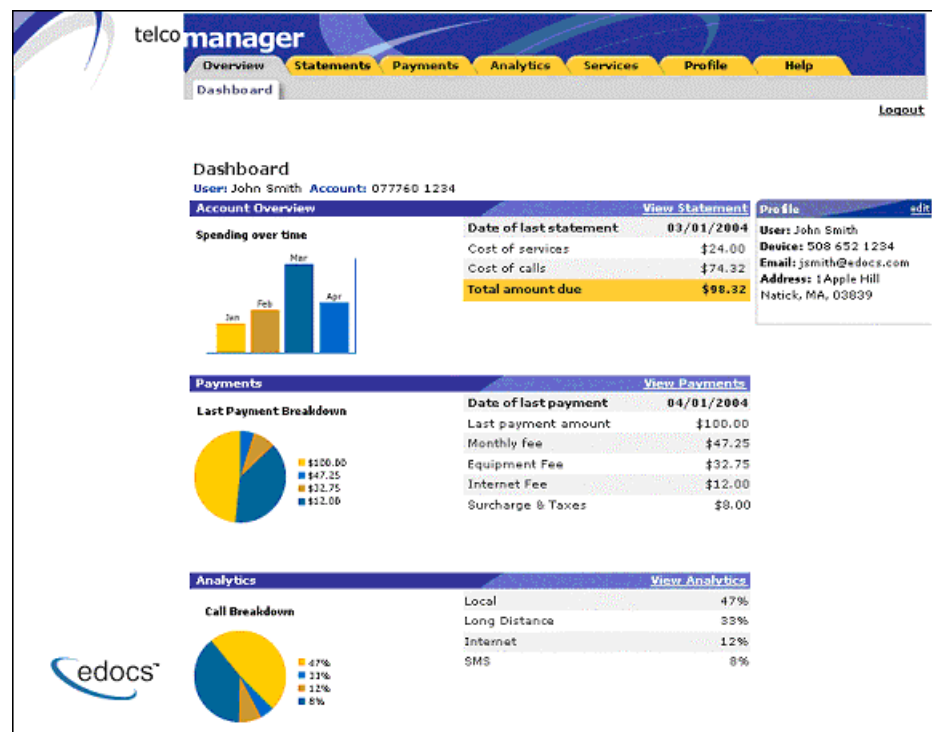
telcomanager

Overview | Statements | Payments | Analytics | Services | Profile | Help

Dashboard

Logout

Dashboard

User: John Smith Account: 077760 1234

Account Overview View Statement

Spending over time

Jan Feb Mar Apr

| Date of last statement | 03/01/2004 |
|---|---|
| Cost of services | $24.00 |
| Cost of calls | $74.32 |
| Total amount due | $98.32 |

Profile edit

User: John Smith
Device: 508 652 1234
Email: jsmith@edocs.com
Address: 1 Apple Hill
Natick, MA, 03839

Payments View Payments

Last Payment Breakdown

$100.00
$47.25
$32.75
$12.00

| Date of last payment | 04/01/2004 |
|---|---|
| Last payment amount | $100.00 |
| Monthly fee | $47.25 |
| Equipment Fee | $32.75 |
| Internet Fee | $12.00 |
| Surcharge & Taxes | $8.00 |

Analytics View Analytics

Call Breakdown

47%
33%
12%
8%

| Local | 47% |
|---|---|
| Long Distance | 33% |
| Internet | 12% |
| SMS | 8% |

edocs